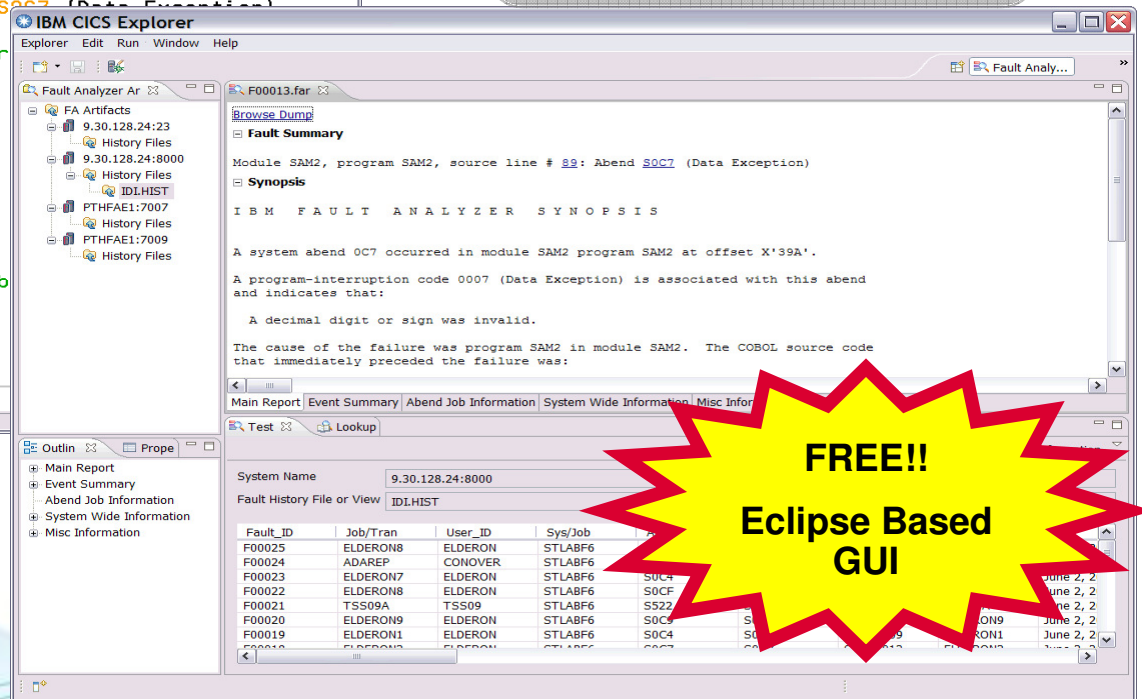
IBM CICS Explorer

Explorer Edit Run Window Help

Fault Analy...

Fault Analyzer Ar

FA Artifacts
9.30.128.24:23
History Files
9.30.128.24:8000
History Files
IDI.HIST
PTHFAE1:7007
History Files
PTHFAE1:7009
History Files

F00013.far

Browse Dump

Fault Summary

Module SAM2, program SAM2, source line # 89: Abend S0C7 (Data Exception)

Synopsis

I B M   F A U L T   A N A L Y Z E R   S Y N O P S I S

A system abend 0C7 occurred in module SAM2 program SAM2 at offset X'39A'.

A program-interruption code 0007 (Data Exception) is associated with this abend and indicates that:

A decimal digit or sign was invalid.

The cause of the failure was program SAM2 in module SAM2. The COBOL source code that immediately preceded the failure was:

Main Report | Event Summary | Abend Job Information | System Wide Information | Misc Infor

Outlin | Prope

Main Report
Event Summary
Abend Job Information
System Wide Information
Misc Information

Test | Lookup

System Name 9.30.128.24:8000
Fault History File or View IDI.HIST

| Fault_ID | Job/Tran | User_ID | Sys/Job | A |
|---|---|---|---|---|
| F00025 | ELDERON8 | ELDERON | STLABF6 | |
| F00024 | ADAREP | CONOVER | STLABF6 | |
| F00023 | ELDERON7 | ELDERON | STLABF6 | S0C4 |
| F00022 | ELDERON8 | ELDERON | STLABF6 | S0CF |
| F00021 | TSS09A | TSS09 | STLABF6 | S522 |
| F00020 | ELDERON9 | ELDERON | STLABF6 | S0C |
| F00019 | ELDERON1 | ELDERON | STLABF6 | S0C4 |

June 2, 2
June 2, 2
June 2, 2
RON9 June 2, 2
RON1 June 2, 2

FREE!!

Eclipse Based GUI